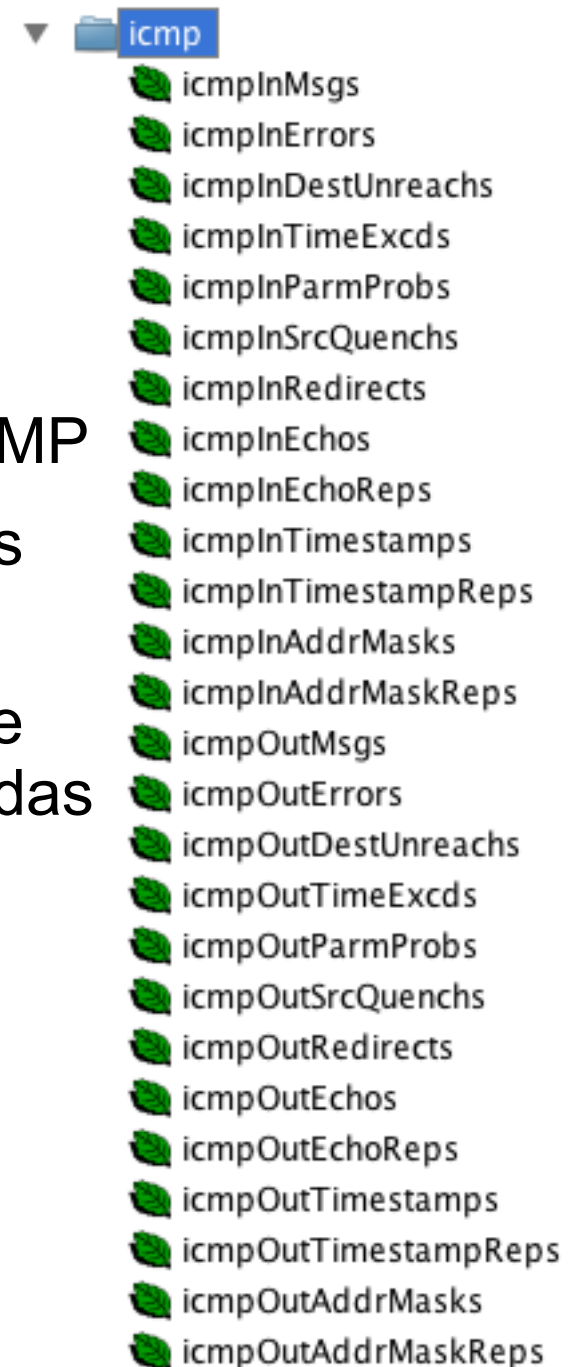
MP
s

e
das

icmp
icmpInMsgs
icmpInErrors
icmpInDestUnreachs
icmpInTimeExcds
icmpInParmProbs
icmpInSrcQuenchs
icmpInRedirects
icmpInEchos
icmpInEchoReps
icmpInTimestamps
icmpInTimestampReps
icmpInAddrMasks
icmpInAddrMaskReps
icmpOutMsgs
icmpOutErrors
icmpOutDestUnreachs
icmpOutTimeExcds
icmpOutParmProbs
icmpOutSrcQuenchs
icmpOutRedirects
icmpOutEchos
icmpOutEchoReps
icmpOutTimestamps
icmpOutTimestampReps
icmpOutAddrMasks
icmpOutAddrMaskReps